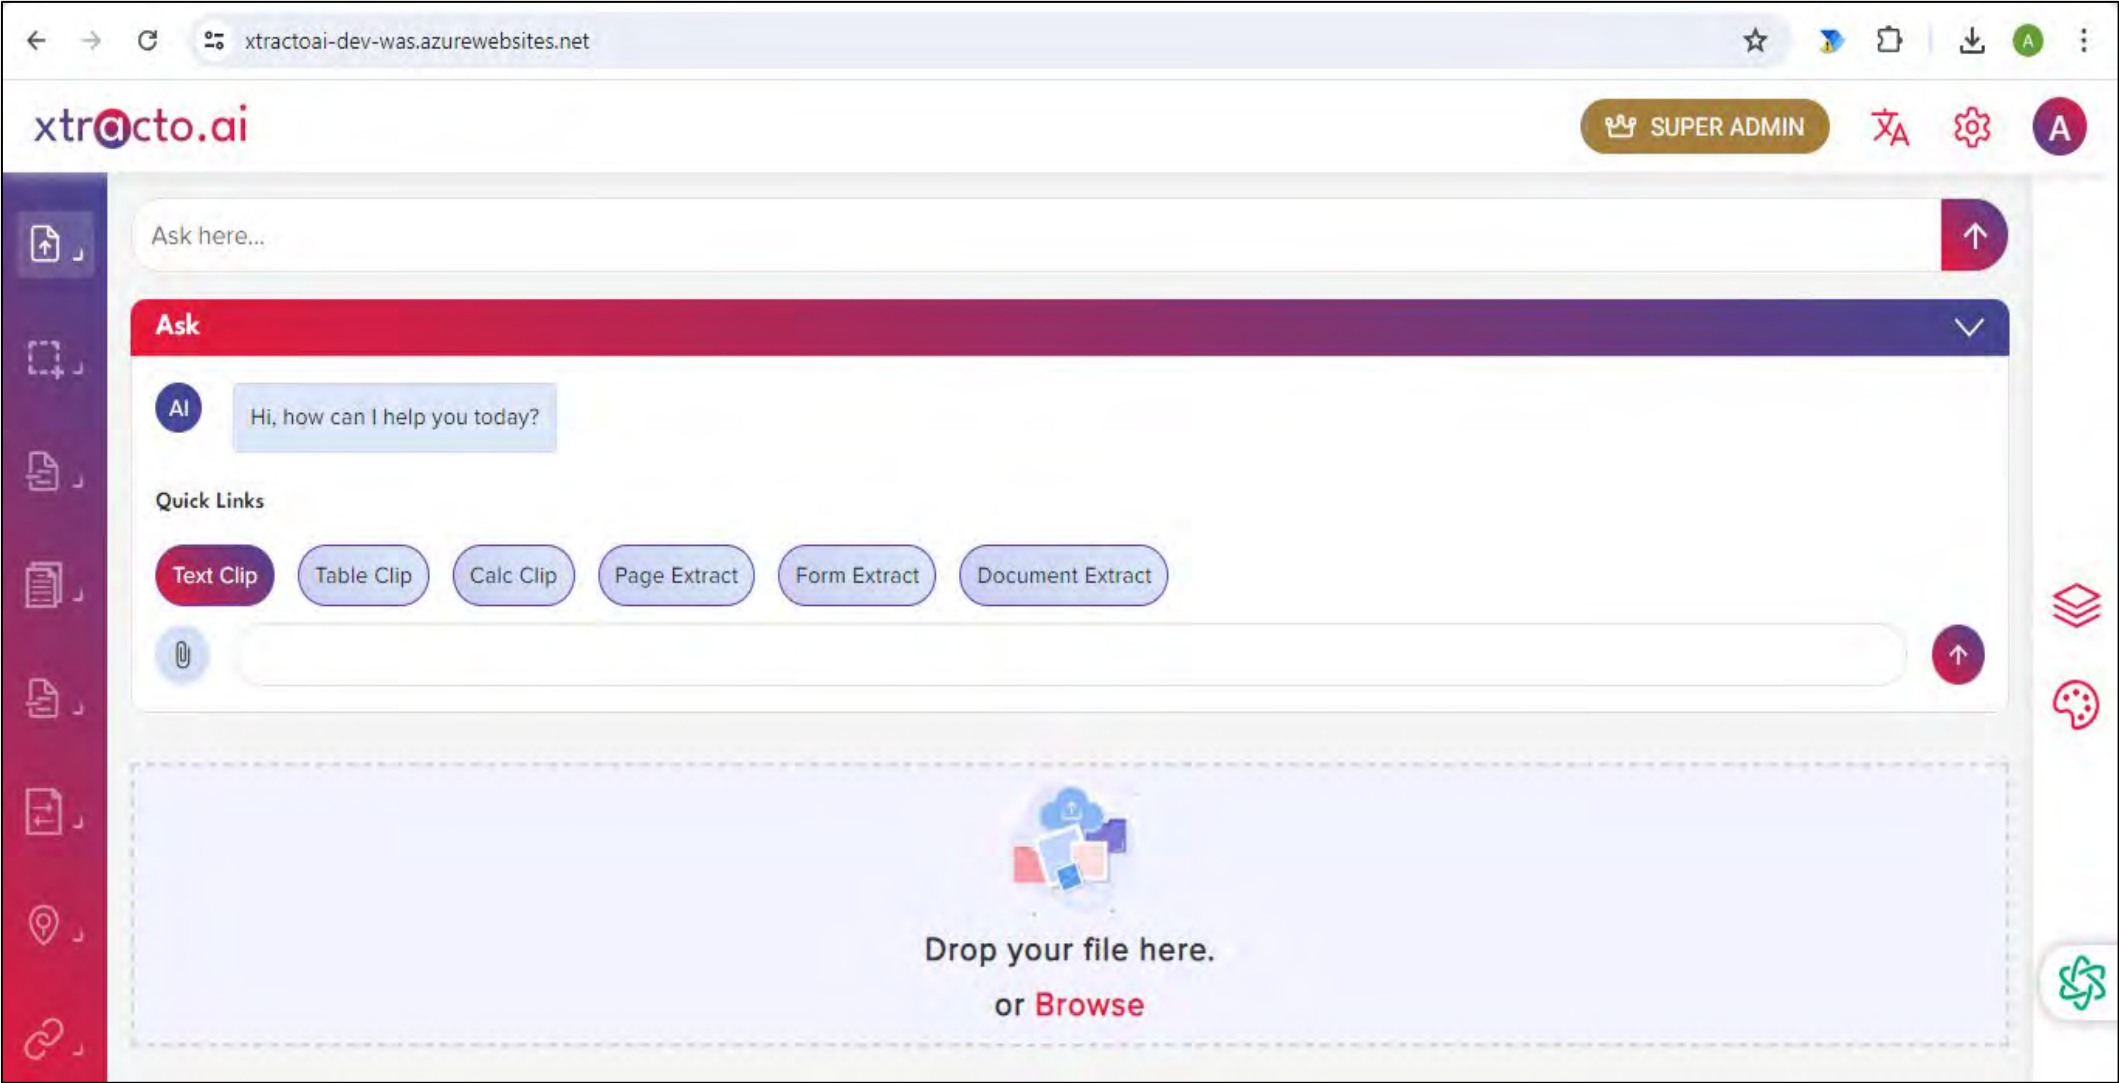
xtractoai-dev-was.azurewebsites.net

xtracto.ai

SUPER ADMIN

A

Ask here...

Ask

AI

Hi, how can I help you today?

Quick Links

Text Clip
Table Clip
Calc Clip
Page Extract
Form Extract
Document Extract

Drop your file here.

or Browse